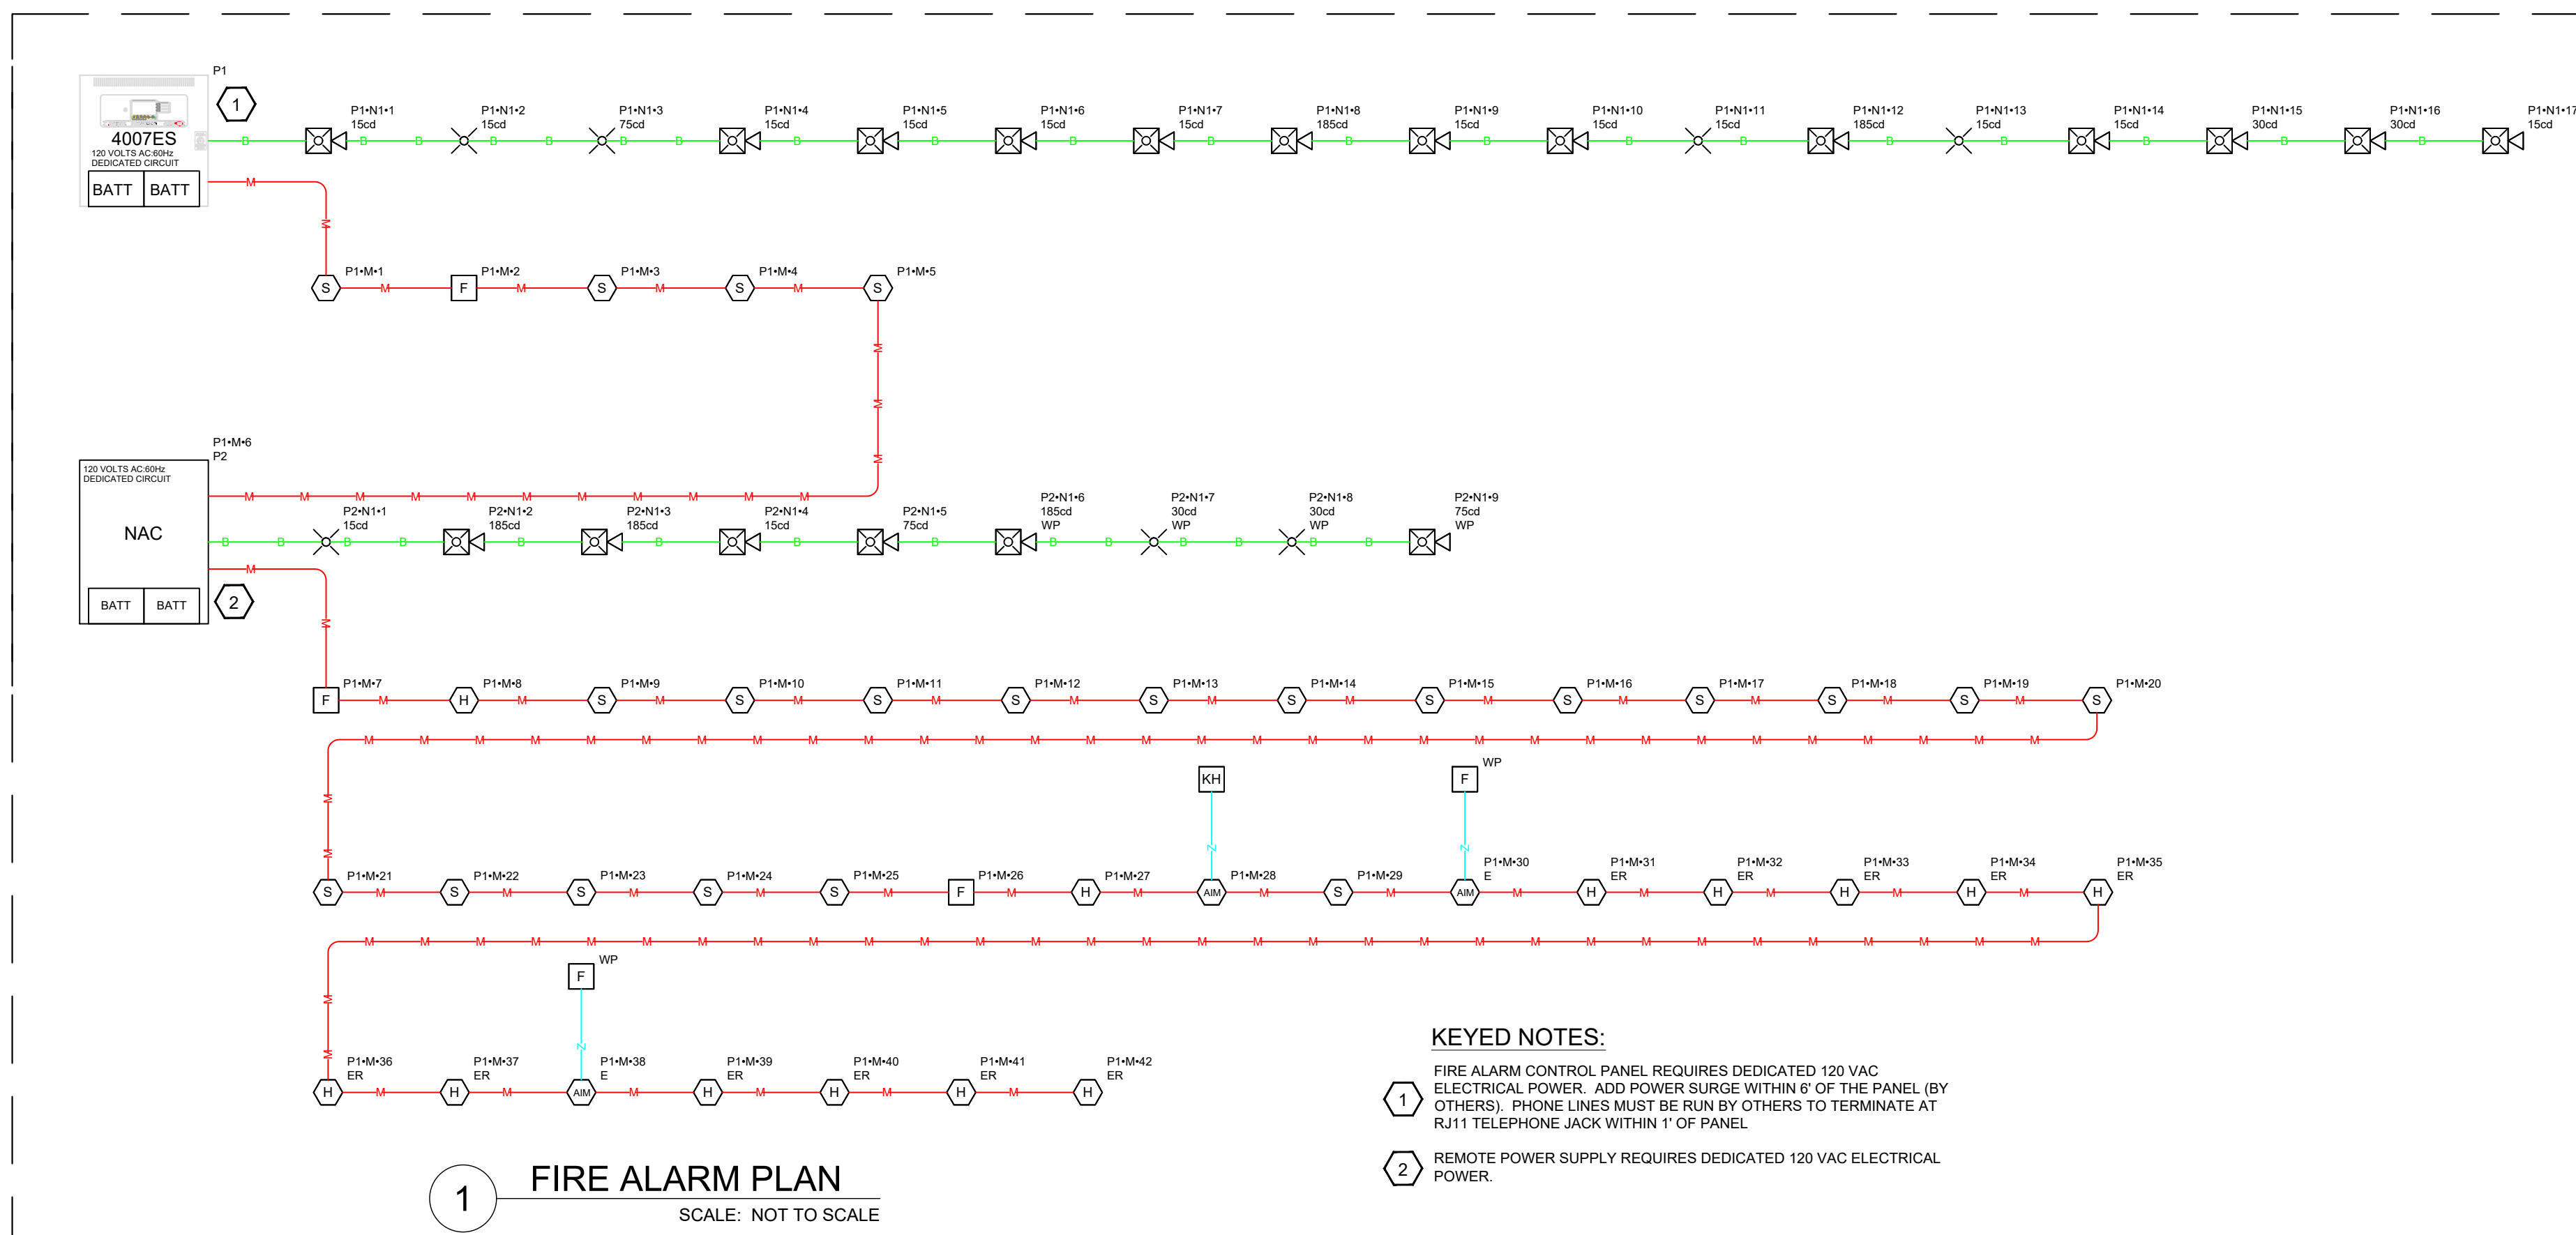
P1

1

4007ES
120 VOLTS AC:60Hz
DEDICATED CIRCUIT

BATT BATT

P1•N1•1 15cd
P1•N1•2 15cd
P1•N1•3 75cd
P1•N1•4 15cd
P1•N1•5 15cd
P1•N1•6 15cd
P1•N1•7 15cd
P1•N1•8 185cd
P1•N1•9 15cd
P1•N1•10 15cd
P1•N1•11 15cd
P1•N1•12 185cd
P1•N1•13 15cd
P1•N1•14 15cd
P1•N1•15 30cd
P1•N1•16 30cd
P1•N1•17 15cd

P1•M•1 S
P1•M•2 F
P1•M•3 S
P1•M•4 S
P1•M•5 S

P1•M•6
P2
120 VOLTS AC:60Hz
DEDICATED CIRCUIT

NAC

BATT BATT

2

P2•N1•1 15cd
P2•N1•2 185cd
P2•N1•3 185cd
P2•N1•4 15cd
P2•N1•5 75cd
P2•N1•6 185cd WP
P2•N1•7 30cd WP
P2•N1•8 30cd WP
P2•N1•9 75cd WP

P1•M•7 F
P1•M•8 H
P1•M•9 S
P1•M•10 S
P1•M•11 S
P1•M•12 S
P1•M•13 S
P1•M•14 S
P1•M•15 S
P1•M•16 S
P1•M•17 S
P1•M•18 S
P1•M•19 S
P1•M•20 S

KH
F WP

P1•M•21 S
P1•M•22 S
P1•M•23 S
P1•M•24 S
P1•M•25 S
P1•M•26 F
P1•M•27 H
P1•M•28 AIM
P1•M•29 S
P1•M•30 E AIM
P1•M•31 ER H
P1•M•32 ER H
P1•M•33 ER H
P1•M•34 ER H
P1•M•35 ER H

F WP

P1•M•36 ER H
P1•M•37 ER H
P1•M•38 E AIM
P1•M•39 ER H
P1•M•40 ER H
P1•M•41 ER H
P1•M•42 ER H

1
FIRE ALARM PLAN
SCALE: NOT TO SCALE

KEYED NOTES:

1 FIRE ALARM CONTROL PANEL REQUIRES DEDICATED 120 VAC ELECTRICAL POWER. ADD POWER SURGE WITHIN 6' OF THE PANEL (BY OTHERS). PHONE LINES MUST BE RUN BY OTHERS TO TERMINATE AT RJ11 TELEPHONE JACK WITHIN 1' OF PANEL

2 REMOTE POWER SUPPLY REQUIRES DEDICATED 120 VAC ELECTRICAL POWER.